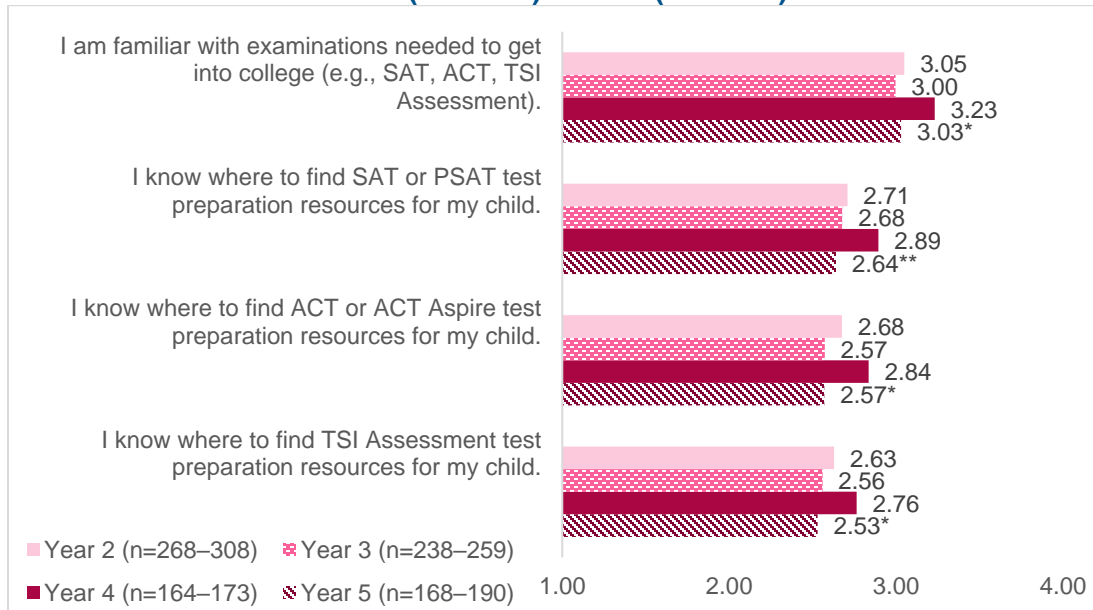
I am familiar with examinations needed to get into college (e.g., SAT, ACT, TSI Assessment).

3.05
3.00
3.23
3.03*

I know where to find SAT or PSAT test preparation resources for my child.

2.71
2.68
2.89
2.64**

I know where to find ACT or ACT Aspire test preparation resources for my child.

2.68
2.57
2.84
2.57*

I know where to find TSI Assessment test preparation resources for my child.

2.63
2.56
2.76
2.53*

Year 2 (n=268–308) Year 3 (n=238–259)
Year 4 (n=164–173) Year 5 (n=168–190)

1.00 2.00 3.00 4.00